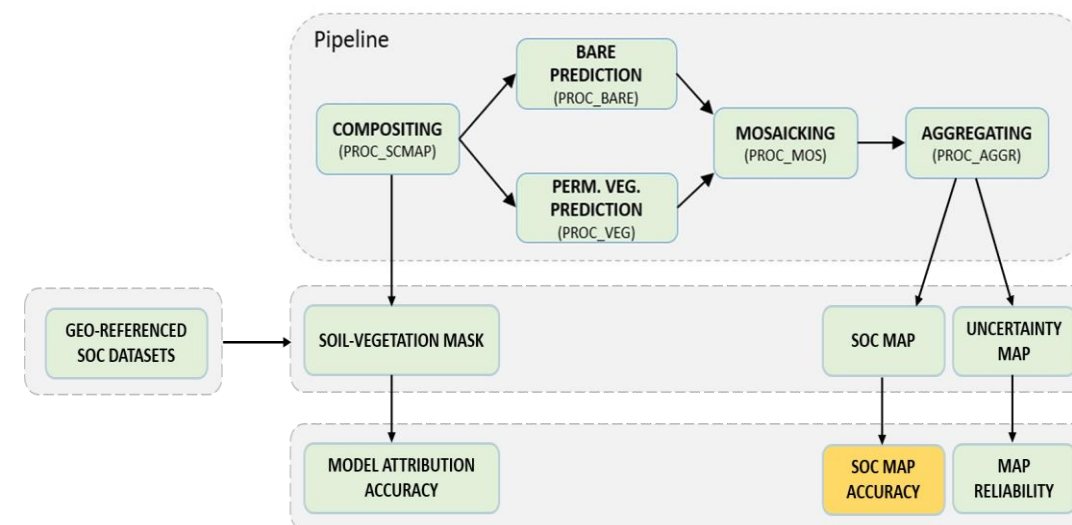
Pipeline

COMPOSITING
(PROC_SCMAP)

BARE PREDICTION
(PROC_BARE)

PERM. VEG. PREDICTION
(PROC_VEG)

MOSAICKING
(PROC_MOS)

AGGREGATING
(PROC_AGGR)

GEO-REFERENCED SOC DATASETS

SOIL-VEGETATION MASK

SOC MAP

UNCERTAINTY MAP

MODEL ATTRIBUTION ACCURACY

SOC MAP ACCURACY

MAP RELIABILITY